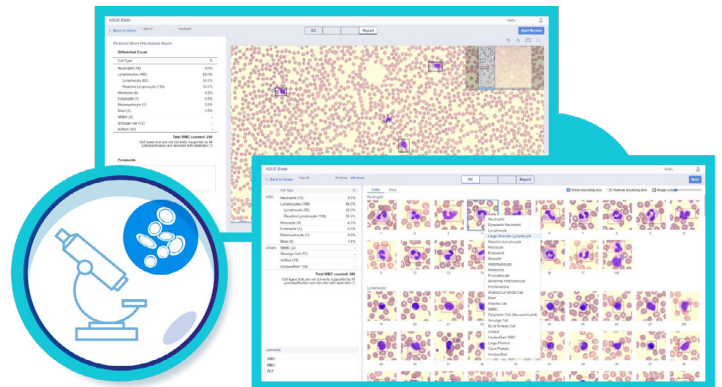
AGLIC Slide

< Back to Home

Report

Start Review

Peripheral Blood Film Analysis Report

Differential Count

Cell Type

Neutrophils

Lymphocytes

Monocytes

Eosinophils

Basophils

Blast

Total WBC counted: 200

Comments

AGLIC Slide

< Back to Home

Report

Cells

WBC

Others

Total WBC counted: 200

Neutrophil

Lymphocyte

Large Granular Lymphocyte

Reactive Lymphocyte

Monocyte

Eosinophil

Basophil

Metamyelocyte

Myelocyte

Promyelocyte

Promonocyte

Abnormal Promyelocyte

Prolymphocyte

Atypical Lymphoid Cell

Blast

Plasma Cell

Smudge Cell

Artifact

Unidentified WBC

Large Platelet

Giant Platelet

Unclassified

Comments

WBC

RBC

PLT